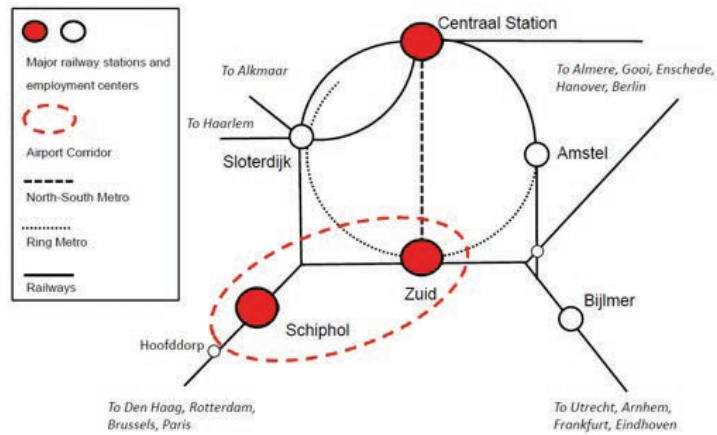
Major railway stations and employment centers

Airport Corridor

North-South Metro

Ring Metro

Railways

Centraal Station

To Alkmaar

To Haarlem

Sloterdijk

To Almere, Gooi, Enschede, Hanover, Berlin

Amstel

Zuid

Schiphol

Bijlmer

Hoofddorp

To Den Haag, Rotterdam, Brussels, Paris

To Utrecht, Arnhem, Frankfurt, Eindhoven